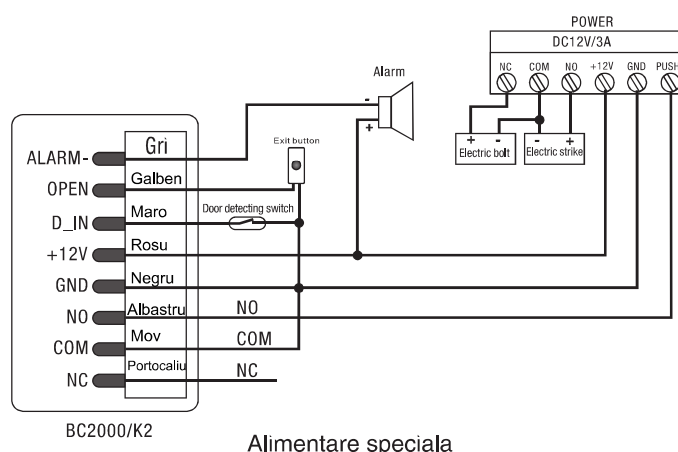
POWER
DC12V/3A
NC COM NO +12V GND PUSH
Alarm
-
+
+ -
Electric bolt
- +
Electric strike
Exit button
ALARM- Gri
OPEN Galben
D_IN Maro
Door detecting switch
+12V Rosu
GND Negru
NO Albastru NO
COM Mov COM
NC Portocaliu NC
BC2000/K2
Alimentare speciala